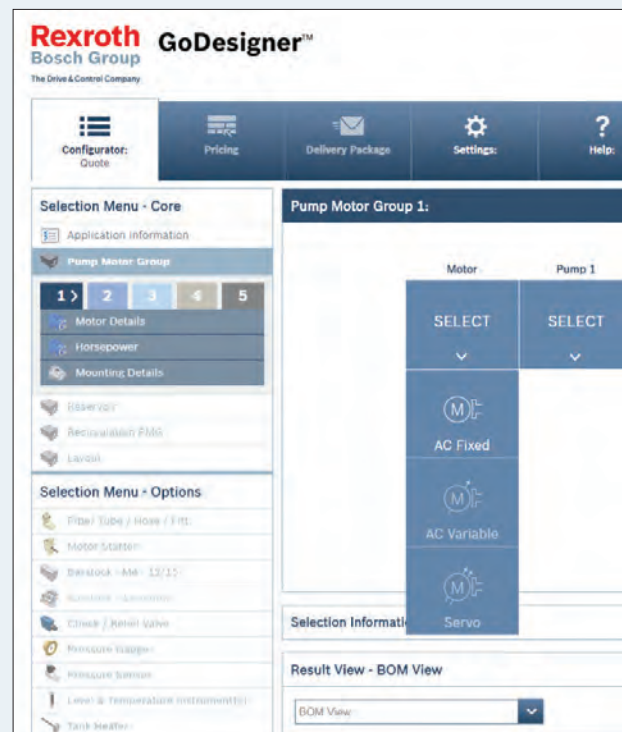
Rexroth
Bosch Group
The Drive & Control Company

GoDesigner™

Configurator: Quote
Pricing
Delivery Package
Settings:
Help:

Selection Menu - Core
Application information
Pump Motor Group
1 > 2 3 4 5
Motor Details
Horsepower
Mounting Details
Reservoir
Recirculation PMG
Layout

Selection Menu - Options
Filter / Tube / Hose / Fitt.
Motor Starter
Barstock - AM - 12/13
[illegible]
Check / Relief Valve
Pressure Gauge
Pressure Sensor
Level & Temperature Instrument(s)
Tank Heater

Pump Motor Group 1:
Motor
Pump 1
SELECT
SELECT
AC Fixed
AC Variable
Servo

Selection Informati

Result View - BOM View
BOM View